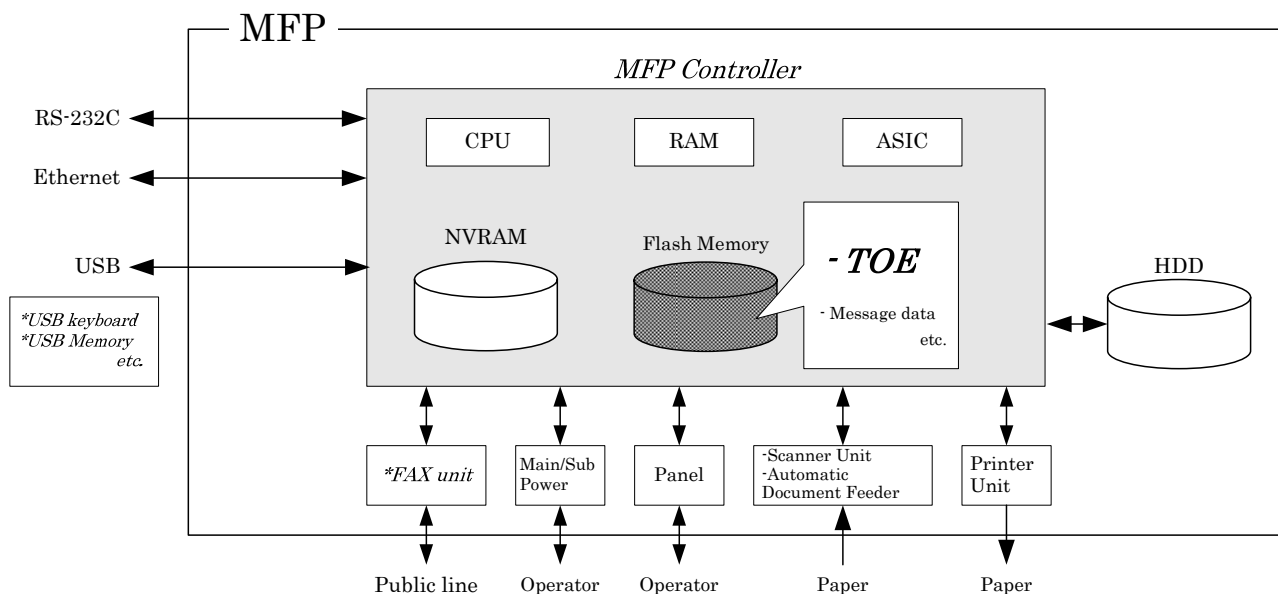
MFP

MFP Controller

RS-232C

Ethernet

USB

*USB keyboard
*USB Memory
etc.

CPU

RAM

ASIC

NVRAM

Flash Memory

- TOE

- Message data
etc.

HDD

*FAX unit

Main/Sub Power

Panel

-Scanner Unit
-Automatic Document Feeder

Printer Unit

Public line

Operator

Operator

Paper

Paper